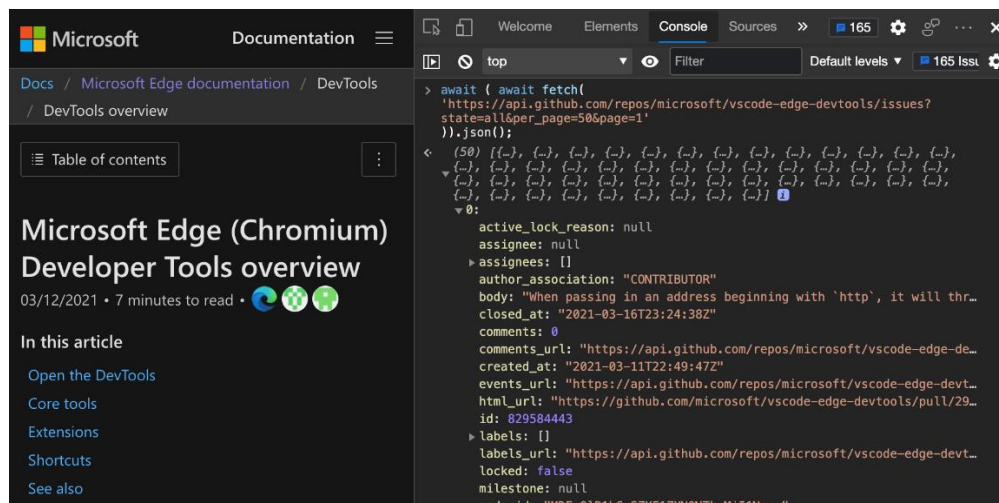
Microsoft Documentation

Docs / Microsoft Edge documentation / DevTools / DevTools overview

Table of contents

Microsoft Edge (Chromium) Developer Tools overview

03/12/2021 • 7 minutes to read •

In this article

Open the DevTools

Core tools

Extensions

Shortcuts

See also

Welcome Elements Console Sources » 165

top Filter Default levels ▾ 165 Issu

> await ( await fetch(
'https://api.github.com/repos/microsoft/vscode-edge-devtools/issues?state=all&per_page=50&page=1'
)).json();

< (50) [{…}, {…}, {…}, {…}, {…}, {…}, {…}, {…}, {…}, {…}, {…}, {…}, {…}, {…}, {…}, {…}, {…}, {…}, {…}, {…}, {…}, {…}, {…}, {…}, {…}, {…}, {…}, {…}, {…}, {…}, {…}, {…}, {…}, {…}, {…}, {…}, {…}, {…}, {…}, {…}, {…}, {…}, {…}, {…}, {…}, {…}, {…}, {…}, {…}, {…}]
▾0:
active_lock_reason: null
assignee: null
▸assignees: []
author_association: "CONTRIBUTOR"
body: "When passing in an address beginning with `http`, it will thr…
closed_at: "2021-03-16T23:24:38Z"
comments: 0
comments_url: "https://api.github.com/repos/microsoft/vscode-edge-de…
created_at: "2021-03-11T22:49:47Z"
events_url: "https://api.github.com/repos/microsoft/vscode-edge-devt…
html_url: "https://github.com/microsoft/vscode-edge-devtools/pull/29…
id: 829584443
▸labels: []
labels_url: "https://api.github.com/repos/microsoft/vscode-edge-devt…
locked: false
milestone: null